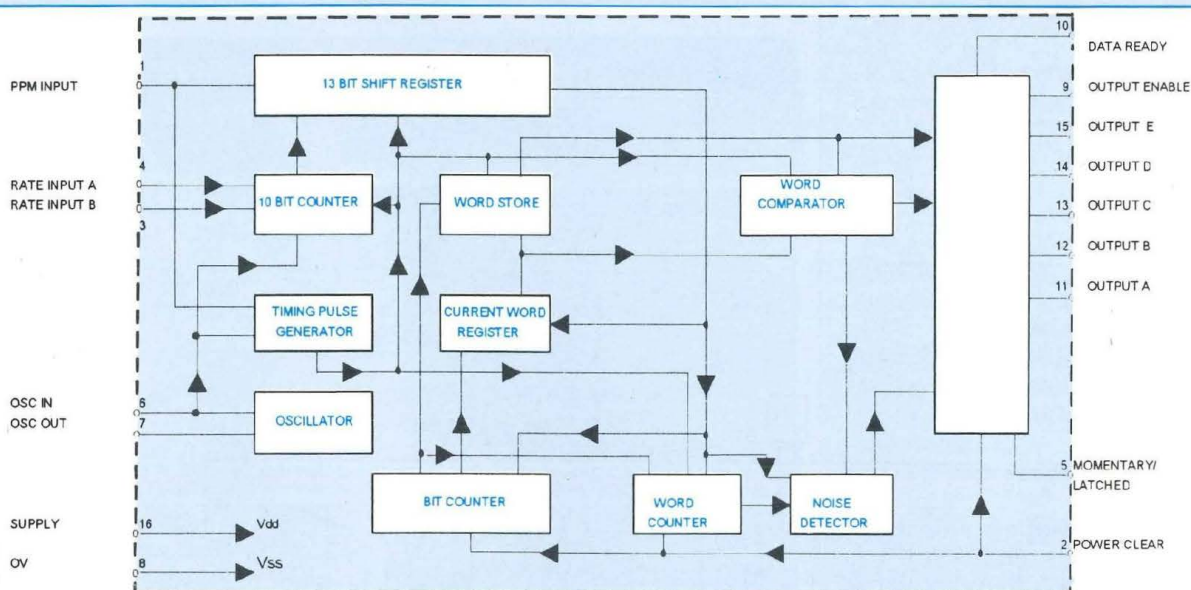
PPM INPUT
1

RATE INPUT A
4
RATE INPUT B
3

OSC IN
6
OSC OUT
7

SUPPLY
16
Vdd

OV
8
Vss

13 BIT SHIFT REGISTER

10 BIT COUNTER

WORD STORE

TIMING PULSE GENERATOR

CURRENT WORD REGISTER

OSCILLATOR

BIT COUNTER

WORD COUNTER

NOISE DETECTOR

WORD COMPARATOR

10 DATA READY
9 OUTPUT ENABLE
15 OUTPUT E
14 OUTPUT D
13 OUTPUT C
12 OUTPUT B
11 OUTPUT A
5 MOMENTARY/ LATCHED
2 POWER CLEAR